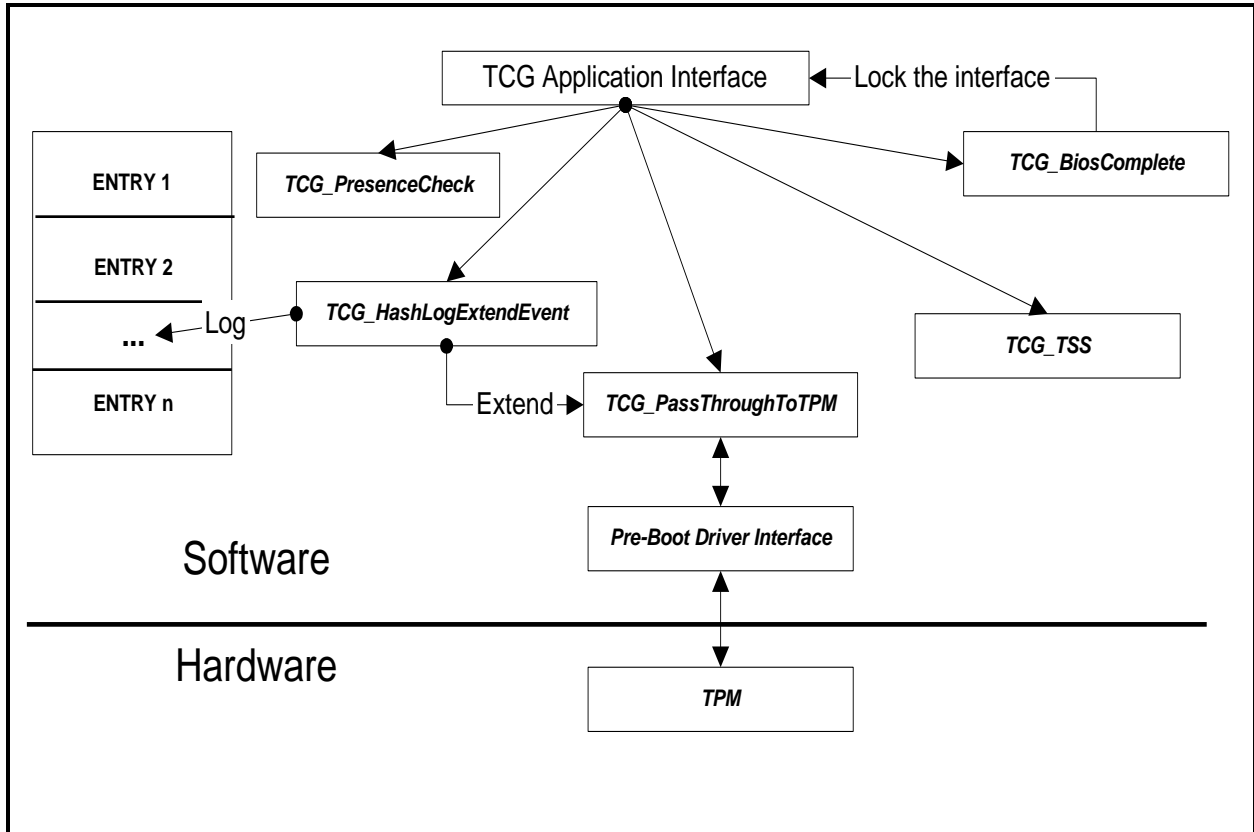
TCG Application Interface

Lock the interface

TCG_PresenceCheck

TCG_BiosComplete

ENTRY 1

ENTRY 2

...

ENTRY n

Log

TCG_HashLogExtendEvent

TCG_TSS

Extend

TCG_PassThroughToTPM

Pre-Boot Driver Interface

Software

Hardware

TPM